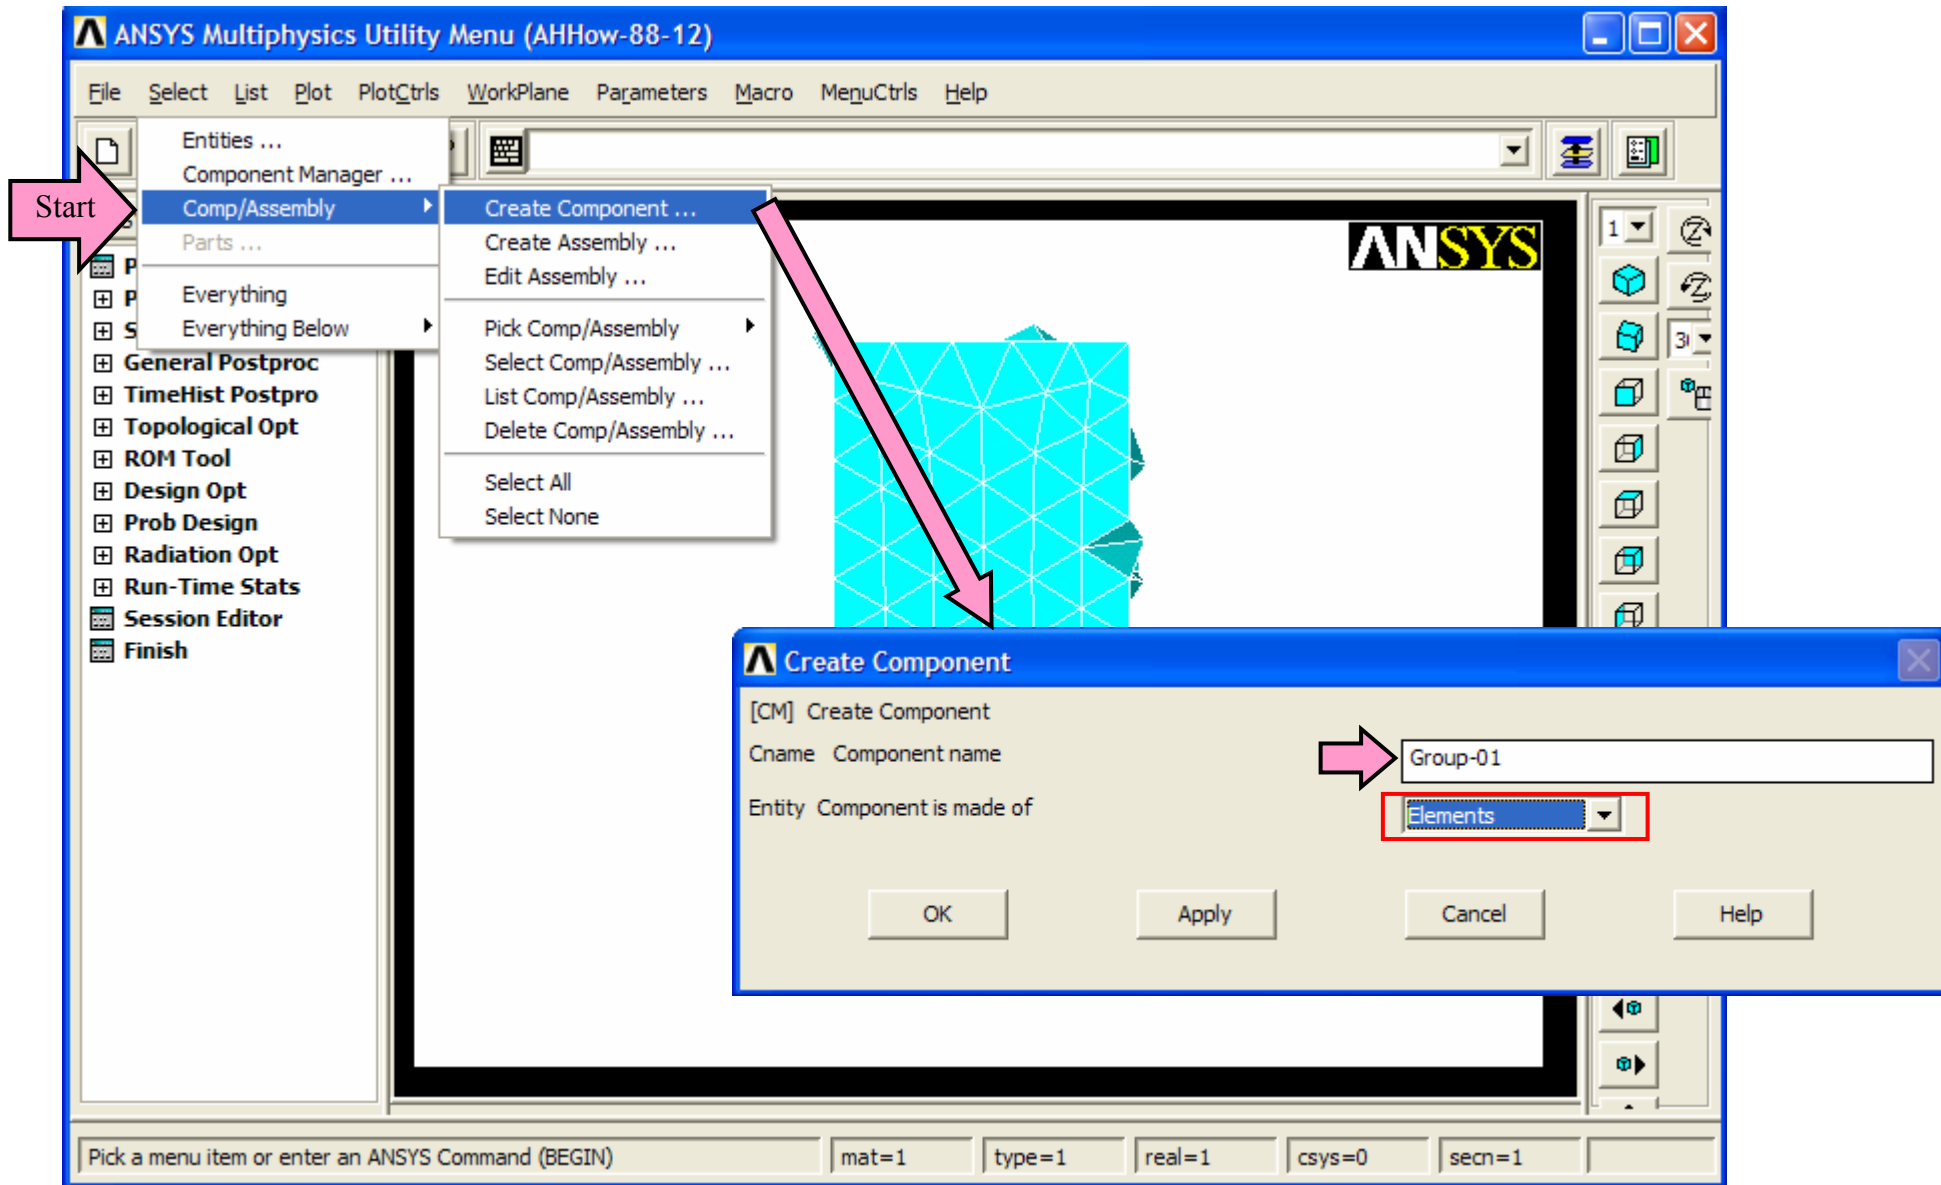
ANSYS Multiphysics Utility Menu (AHHow-88-12)

File Select List Plot PlotCtrls WorkPlane Parameters Macro MenuCtrls Help

Entities ...
Component Manager ...
Comp/Assembly
Parts ...
Everything
Everything Below

Create Component ...
Create Assembly ...
Edit Assembly ...
Pick Comp/Assembly
Select Comp/Assembly ...
List Comp/Assembly ...
Delete Comp/Assembly ...
Select All
Select None

Start

P
P
S
General Postproc
TimeHist Postpro
Topological Opt
ROM Tool
Design Opt
Prob Design
Radiation Opt
Run-Time Stats
Session Editor
Finish

ANSYS

1
3

Create Component
[CM] Create Component
Cname Component name
Group-01
Entity Component is made of
Elements

OK Apply Cancel Help

Pick a menu item or enter an ANSYS Command (BEGIN) | mat=1 | type=1 | real=1 | csys=0 | secn=1